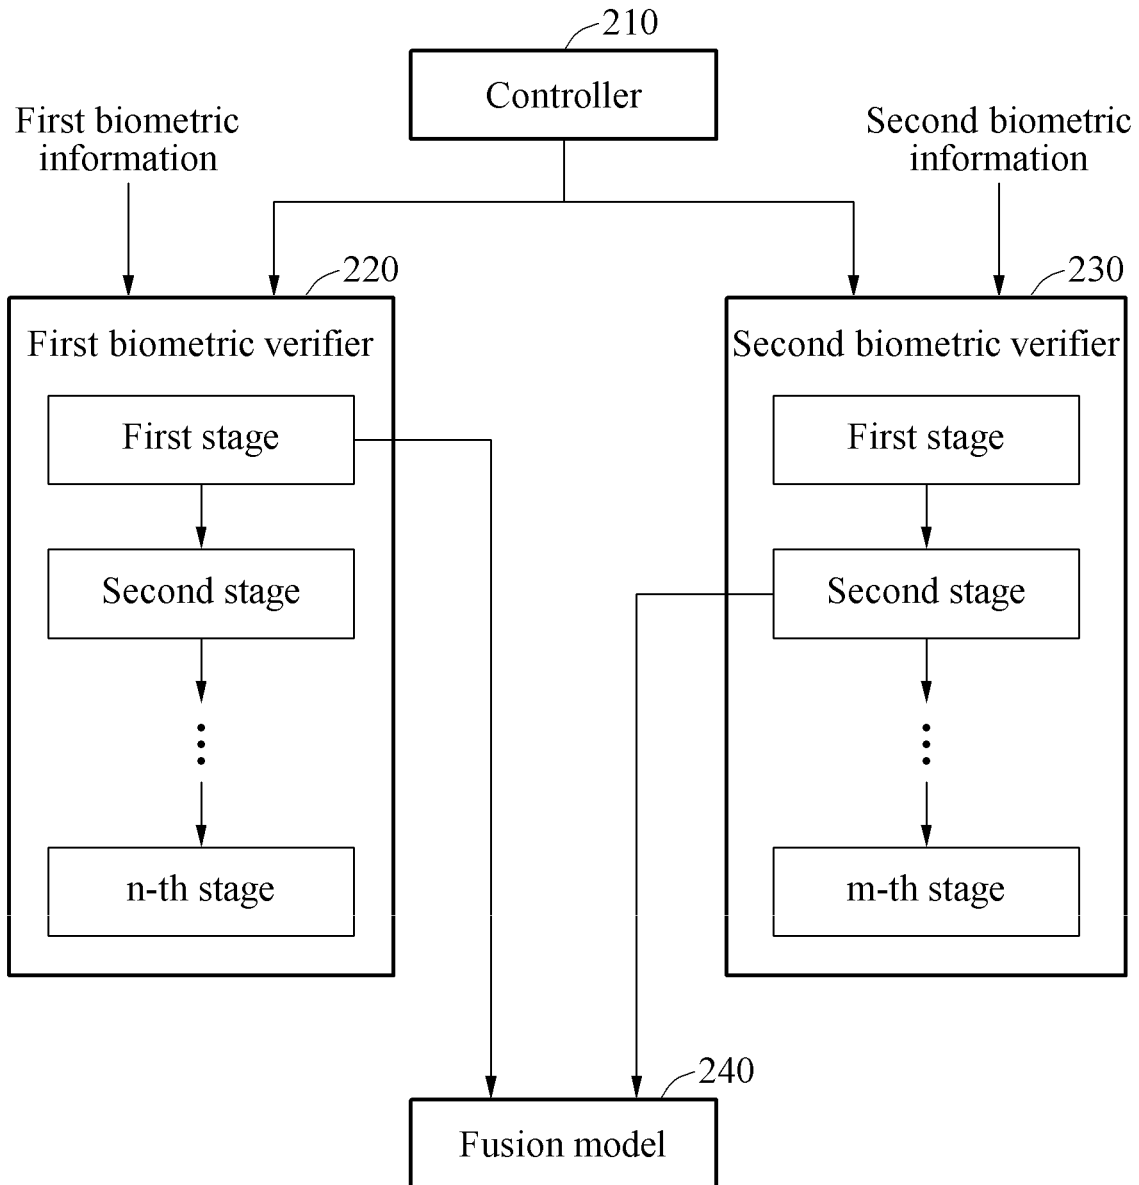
210
Controller

First biometric information

Second biometric information

220
First biometric verifier
First stage
Second stage
n-th stage

230
Second biometric verifier
First stage
Second stage
m-th stage

240
Fusion model